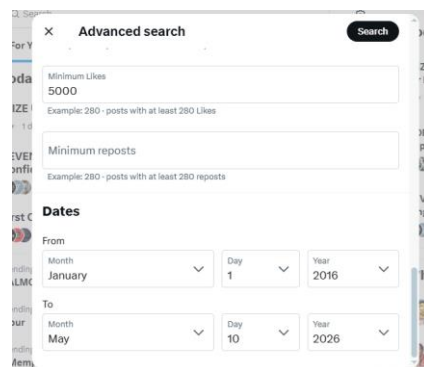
Advanced search

Search

Minimum Likes
5000

Example: 280 - posts with at least 280 Likes

Minimum reposts

Example: 280 - posts with at least 280 reposts

Dates

From

Month
January

Day
1

Year
2016

To

Month
May

Day
10

Year
2026